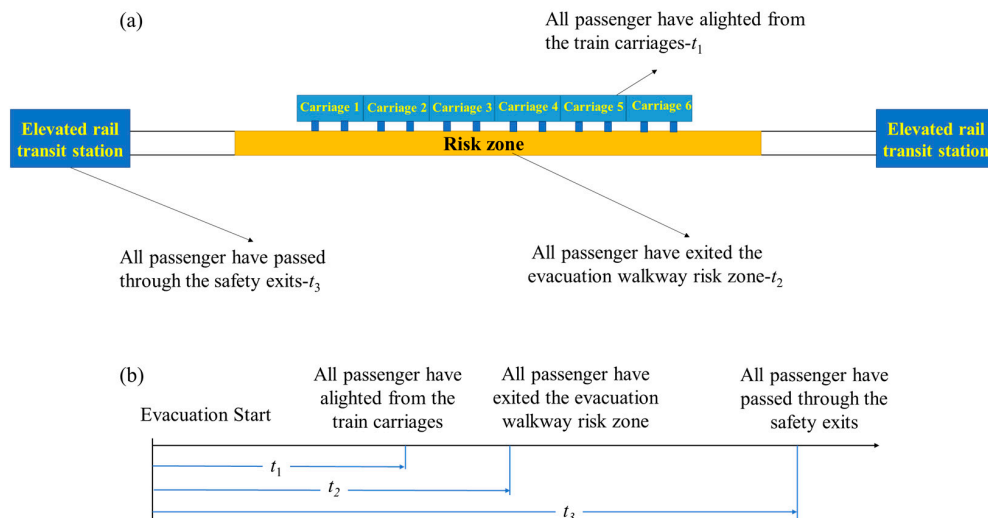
(a)

All passenger have alighted from the train carriages-$t_1$

Carriage 1 Carriage 2 Carriage 3 Carriage 4 Carriage 5 Carriage 6

Elevated rail transit station

Risk zone

Elevated rail transit station

All passenger have passed through the safety exits-$t_3$

All passenger have exited the evacuation walkway risk zone-$t_2$

(b)

Evacuation Start

All passenger have alighted from the train carriages

All passenger have exited the evacuation walkway risk zone

All passenger have passed through the safety exits

$t_1$

$t_2$

$t_3$